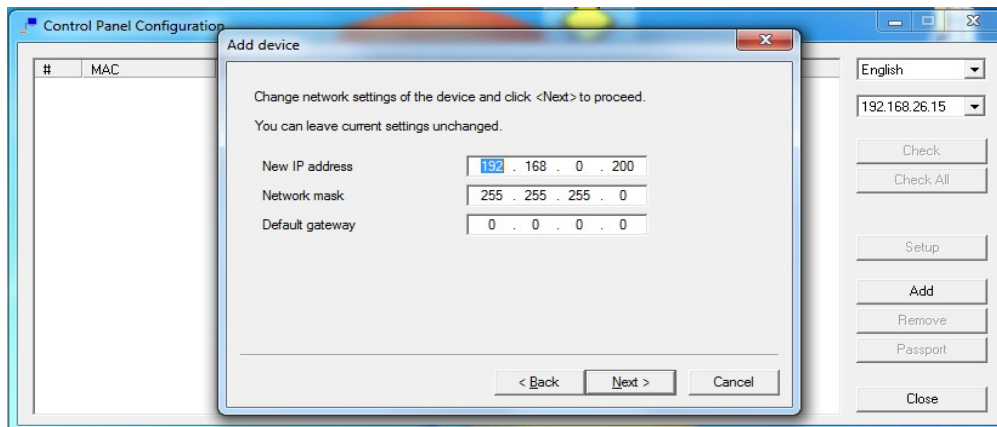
Control Panel Configuration

| # | MAC |
|---|---|

Add device

Change network settings of the device and click <Next> to proceed.

You can leave current settings unchanged.

| | |
|---|---|
| New IP address | 192 . 168 . 0 . 200 |
| Network mask | 255 . 255 . 255 . 0 |
| Default gateway | 0 . 0 . 0 . 0 |

< Back
Next >
Cancel

English
192.168.26.15
Check
Check All
Setup
Add
Remove
Passport
Close